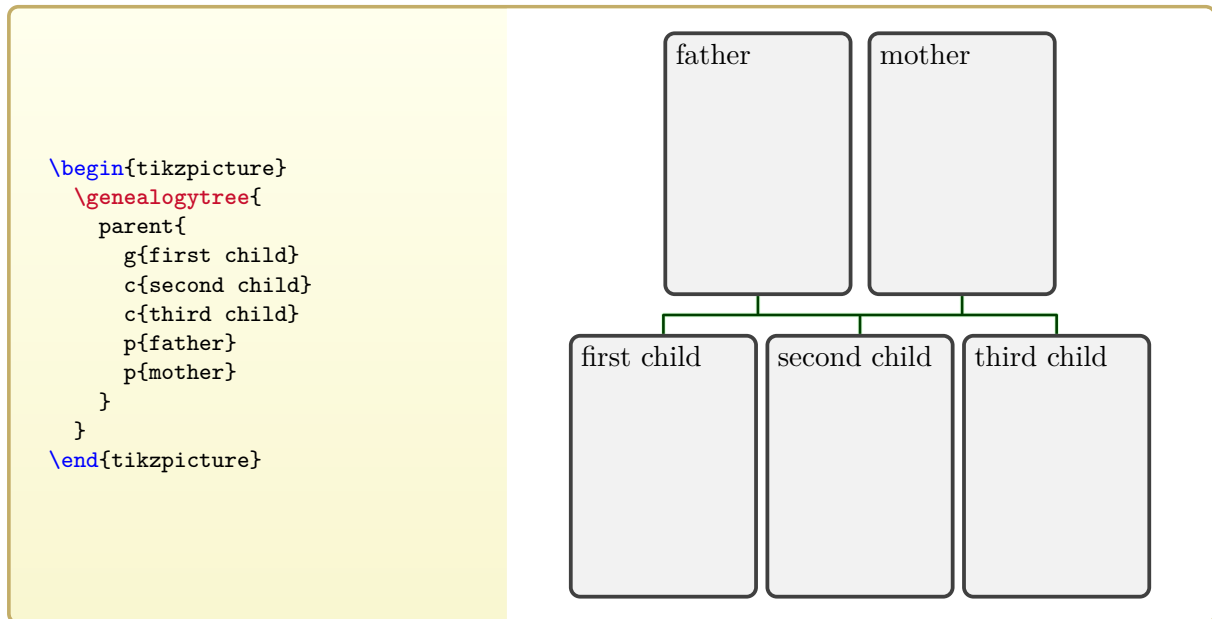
\begin{tikzpicture}
  \genealogytree{
    parent{
      g{first child}
      c{second child}
      c{third child}
      p{father}
      p{mother}
    }
  }
\end{tikzpicture}

father

mother

first child

second child

third child